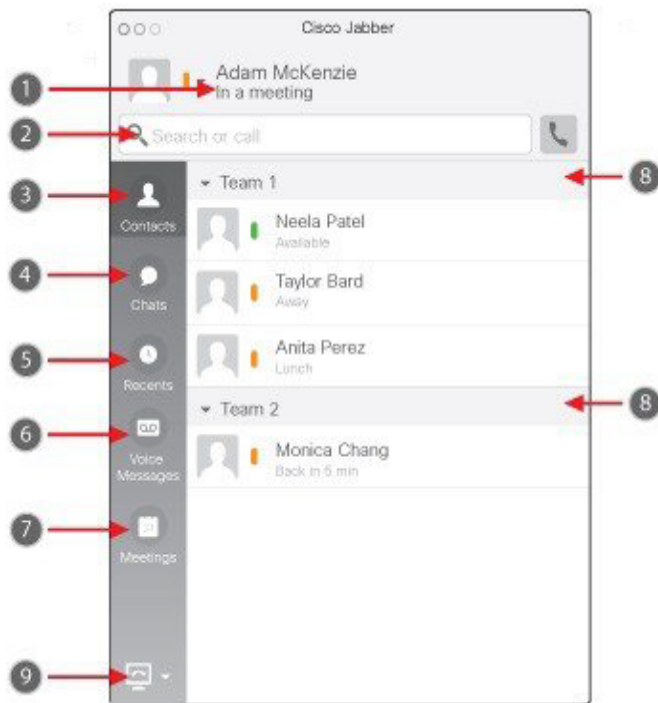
Cisco Jabber

Adam McKenzie
In a meeting

Search or call

Contacts

Chats

Recents

Voice Messages

Meetings

Team 1

Neela Patel
Available

Taylor Bard
Away

Anita Perez
Lunch

Team 2

Monica Chang
Back in 5 min

1
2
3
4
5
6
7
8
8
9